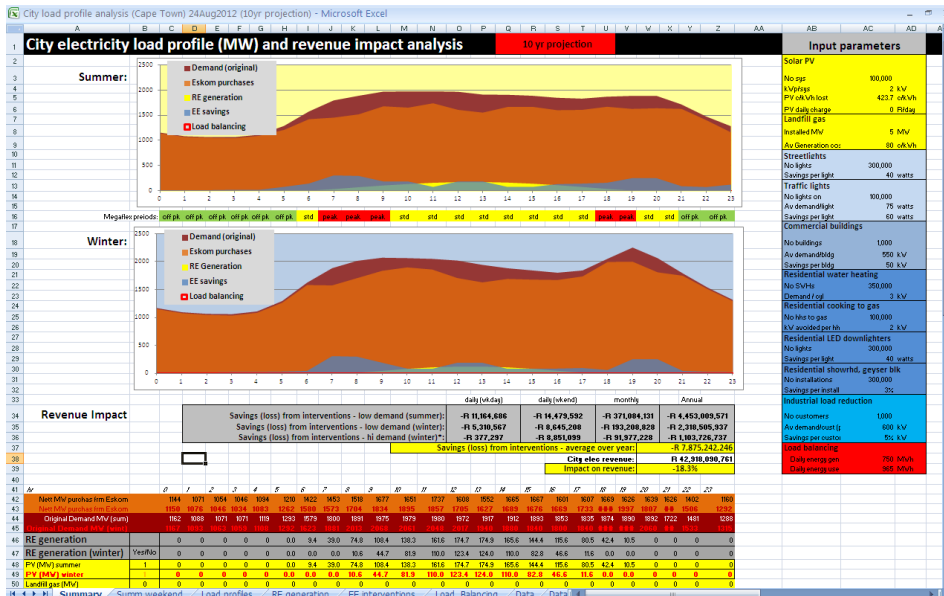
City load profile analysis (Cape Town) 24Aug2012 (10yr projection) - Microsoft Excel

City electricity load profile (MW) and revenue impact analysis

10 yr projection

Input parameters

Summer:

Demand (original)
Eskom purchases
RE generation
EE savings
Load balancing

Megaflex periods: off pk. off pk. off pk. off pk. off pk. off pk. std peak peak peak std std std std std std std peak peak std std off pk. off pk. off pk.

Winter:

Demand (original)
Eskom purchases
RE Generation
EE savings
Load balancing

Solar PV
No sys 100,000
kWp/sys 2 kV
PV c/kWh lost 423.7 c/kWh
PV daily charge 0 R/day

Landfill gas
Installed MW 5 MW
Av Generation cos 80 c/kWh

Streetlights
No lights 300,000
Savings per light 40 watts

Traffic lights
No lights on 10,000
Av demand/light 75 watts
Savings per light 60 watts

Commercial buildings
No buildings 1,000
Av demand/bldg 550 kV
Savings per bldg 50 kV

Residential water heating
No SWHs 350,000
Demand / sgl 3 kV

Residential cooking to gas
No hhs to gas 100,000
kV avoided per hh 1

Residential LED downlighters
No lights 300,000
Savings per light 40 watts

Residential showrhd, geyser blk
No installations 300,000
Savings per install 3%

Industrial load reduction
No customers 1,000
Av demand/cust 600 kV
Savings per custor 5% kV

Load balancing
Daily energy gen 750 MWh
Daily energy use 865 MWh

Revenue Impact

| | daily (wk.day) | daily (wkend) | monthly | Annual |
|---|---|---|---|---|
| Savings (loss) from interventions - low demand (summer): | -R 11,164,686 | -R 14,479,592 | -R 371,084,131 | -R 4,453,009,571 |
| Savings (loss) from interventions - low demand (winter): | -R 5,310,567 | -R 8,645,208 | -R 193,208,828 | -R 2,318,505,937 |
| Savings (loss) from interventions - hi demand (winter)*: | -R 377,297 | -R 8,851,099 | -R 91,977,228 | -R 1,103,726,737 |

Savings (loss) from interventions - average over year: -R 7,875,242,246
City elec revenue: R 42,918,098,761
Impact on revenue: -18.3%

hr 0 1 2 3 4 5 6 7 8 9 10 11 12 13 14 15 16 17 18 19 20 21 22 23
Nett MW purchas from Eskom 1144 1071 1054 1046 1094 1210 1422 1453 1518 1677 1651 1737 1608 1552 1665 1667 1601 1607 1669 1626 1639 1626 1402 1160
Nett MW purchas from Eskom 1150 1076 1046 1034 1063 1262 1500 1573 1704 1834 1895 1857 1705 1627 1689 1676 1669 1733 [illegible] 1997 1807 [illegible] 1506 1292
Original Demand MW (sum) 1162 1088 1071 1071 1119 1293 1579 1800 1891 1975 1979 1980 1972 1917 1912 1893 1853 1835 1874 1890 1892 1722 1481 1288
Original Demand MW (wint) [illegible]
RE generation 0 0 0 0 0 0 9.4 39.0 74.8 108.4 138.3 161.6 174.7 174.9 165.6 144.4 115.6 80.5 42.4 10.5 0 0 0 0
RE generation (winter) Yes/No 0 0 0 0 0 0.0 0.0 10.6 44.7 81.9 110.0 123.4 124.0 110.0 82.8 46.6 11.6 0.0 0.0 0 0 0 0
PV (MW) summer 1 0 0 0 0 0 0 9.4 39.0 74.8 108.4 138.3 161.6 174.7 174.9 165.6 144.4 115.6 80.5 42.4 10.5 0 0 0 0
PV (MW) winter 0 0 0 0 0 0.0 0.0 10.6 44.7 81.9 110.0 123.4 124.0 110.0 82.8 46.6 11.6 0.0 0.0 0 0 0 0
Landfill gas (MV) 0 0 0 0 0 0 0 0 0 0 0 0 0 0 0 0 0 0 0 0 0 0 0 0

Summary | Summ weekend | Load profiles | RE generation | EE interventions | Load_Balancing | Data | Data